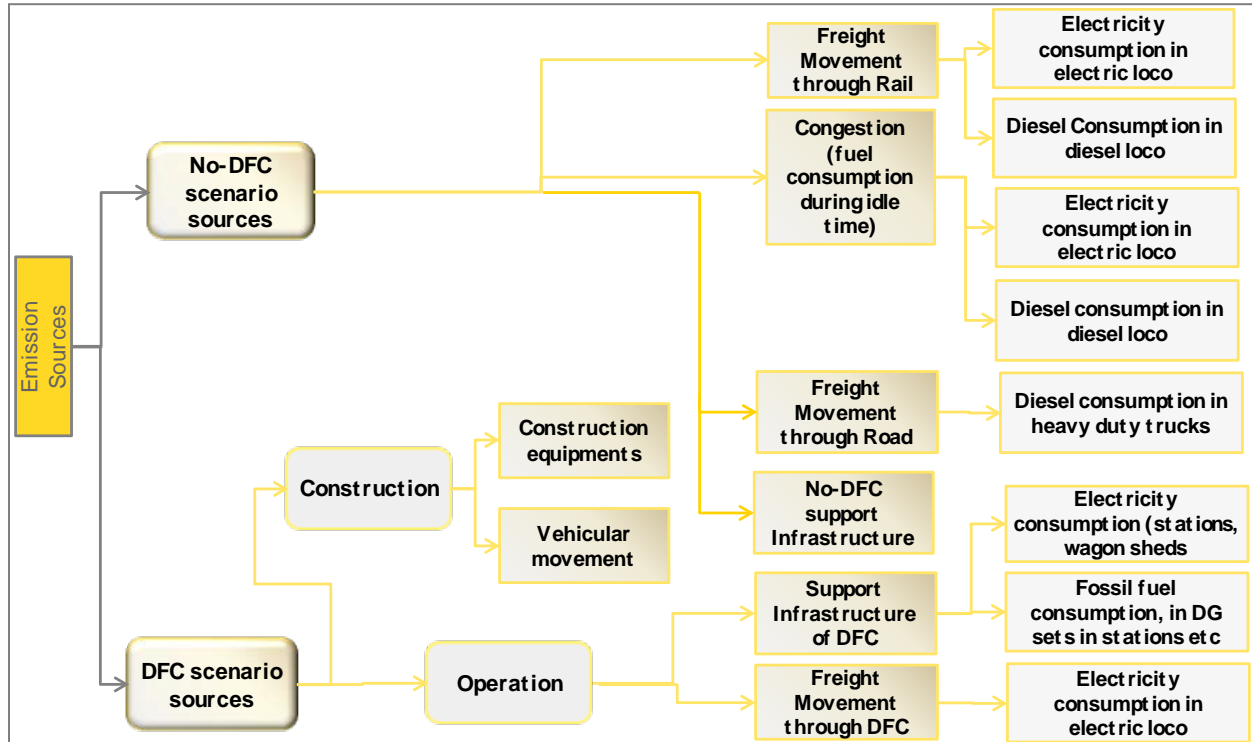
Emission Sources

No-DFC scenario sources

Freight Movement through Rail

Electricity consumption in electric loco

Diesel Consumption in diesel loco

Congestion (fuel consumption during idle time)

Electricity consumption in electric loco

Diesel consumption in diesel loco

Freight Movement through Road

Diesel consumption in heavy duty trucks

No-DFC support Infrastructure

DFC scenario sources

Construction

Construction equipments

Vehicular movement

Operation

Support Infrastructure of DFC

Electricity consumption (stations, wagon sheds

Fossil fuel consumption, in DG sets in stations etc

Freight Movement through DFC

Electricity consumption in electric loco